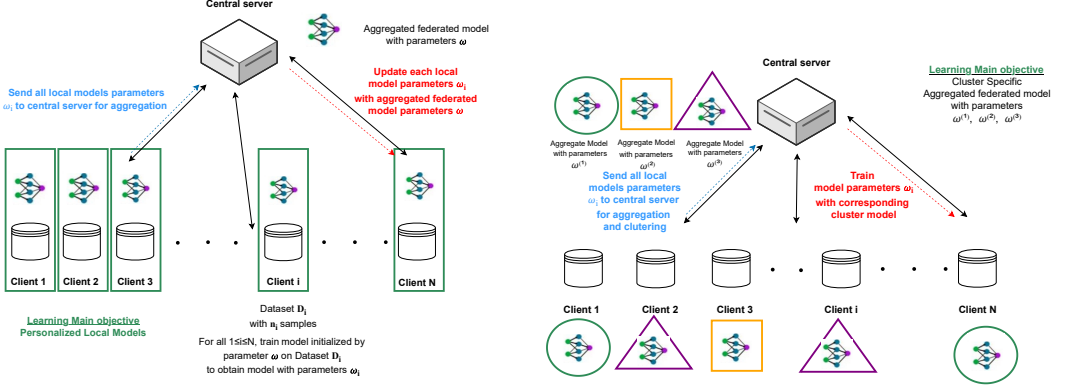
Central server

Aggregated federated model with parameters $\omega$

Send all local models parameters $\omega_i$ to central server for aggregation

Update each local model parameters $\omega_i$ with aggregated federated model parameters $\omega$

Client 1

Client 2

Client 3

Client i

Client N

Learning Main objective
Personalized Local Models

Dataset $\mathbf{D_i}$
with $\mathbf{n_i}$ samples
For all 1≤i≤N, train model initialized by parameter $\omega$ on Dataset $\mathbf{D_i}$ to obtain model with parameters $\omega_i$

Central server

Learning Main objective
Cluster Specific
Aggregated federated model with parameters
$\omega^{(1)}$, $\omega^{(2)}$, $\omega^{(3)}$

Aggregate Model with parameters $\omega^{(1)}$

Aggregate Model with parameters $\omega^{(2)}$

Aggregate Model with parameters $\omega^{(3)}$

Send all local models parameters $\omega_i$ to central server for aggregation and clutering

Train model parameters $\omega_i$ with corresponding cluster model

Client 1

Client 2

Client 3

Client i

Client N